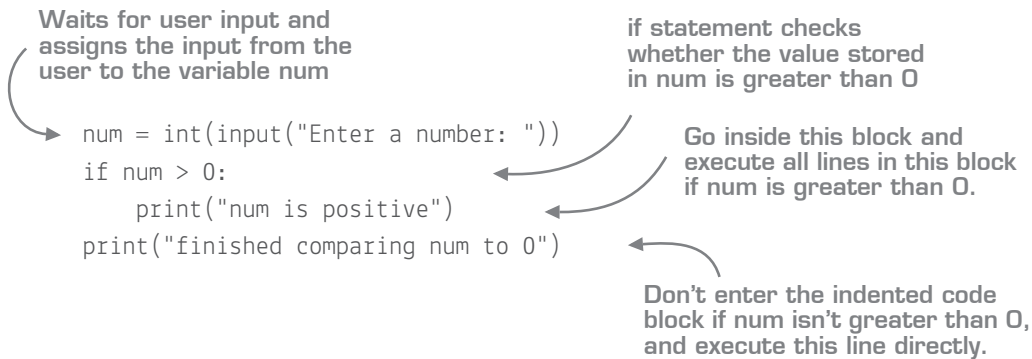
Waits for user input and assigns the input from the user to the variable num

if statement checks whether the value stored in num is greater than 0

```
num = int(input("Enter a number: "))
if num > 0:
    print("num is positive")
print("finished comparing num to 0")
```

Go inside this block and execute all lines in this block if num is greater than 0.

Don't enter the indented code block if num isn't greater than 0, and execute this line directly.